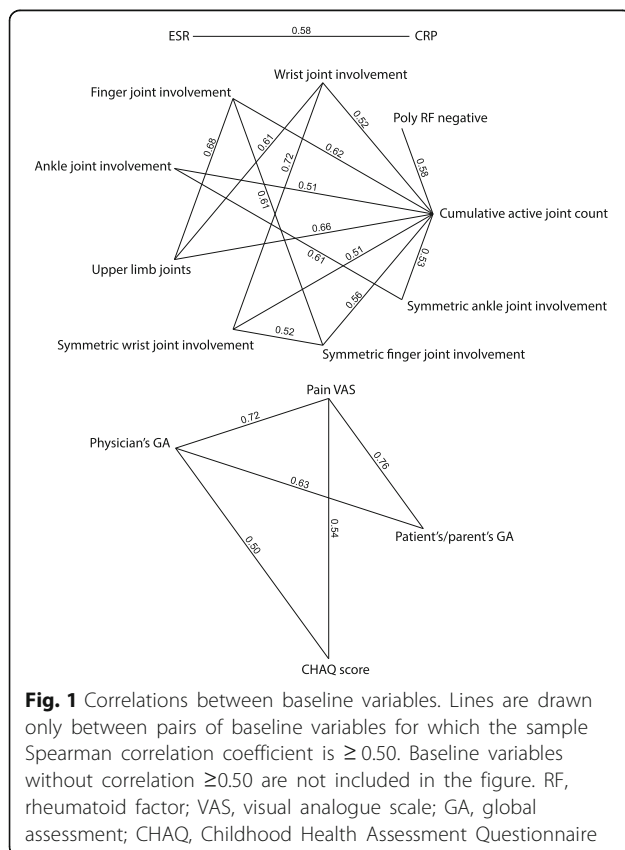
ESR 0.58 CRP

Wrist joint involvement

Finger joint involvement

Poly RF negative

0.52

0.68

0.61

0.72

0.62

0.58

Ankle joint involvement

0.51

Cumulative active joint count

0.61

0.66

0.51

0.53

Upper limb joints

0.61

0.56

Symmetric ankle joint involvement

0.52

Symmetric wrist joint involvement

Symmetric finger joint involvement

Pain VAS

0.72

Physician's GA

0.76

0.63

0.54

Patient's/parent's GA

0.50

CHAQ score

**Fig. 1** Correlations between baseline variables. Lines are drawn only between pairs of baseline variables for which the sample Spearman correlation coefficient is ≥ 0.50. Baseline variables without correlation ≥0.50 are not included in the figure. RF, rheumatoid factor; VAS, visual analogue scale; GA, global assessment; CHAQ, Childhood Health Assessment Questionnaire